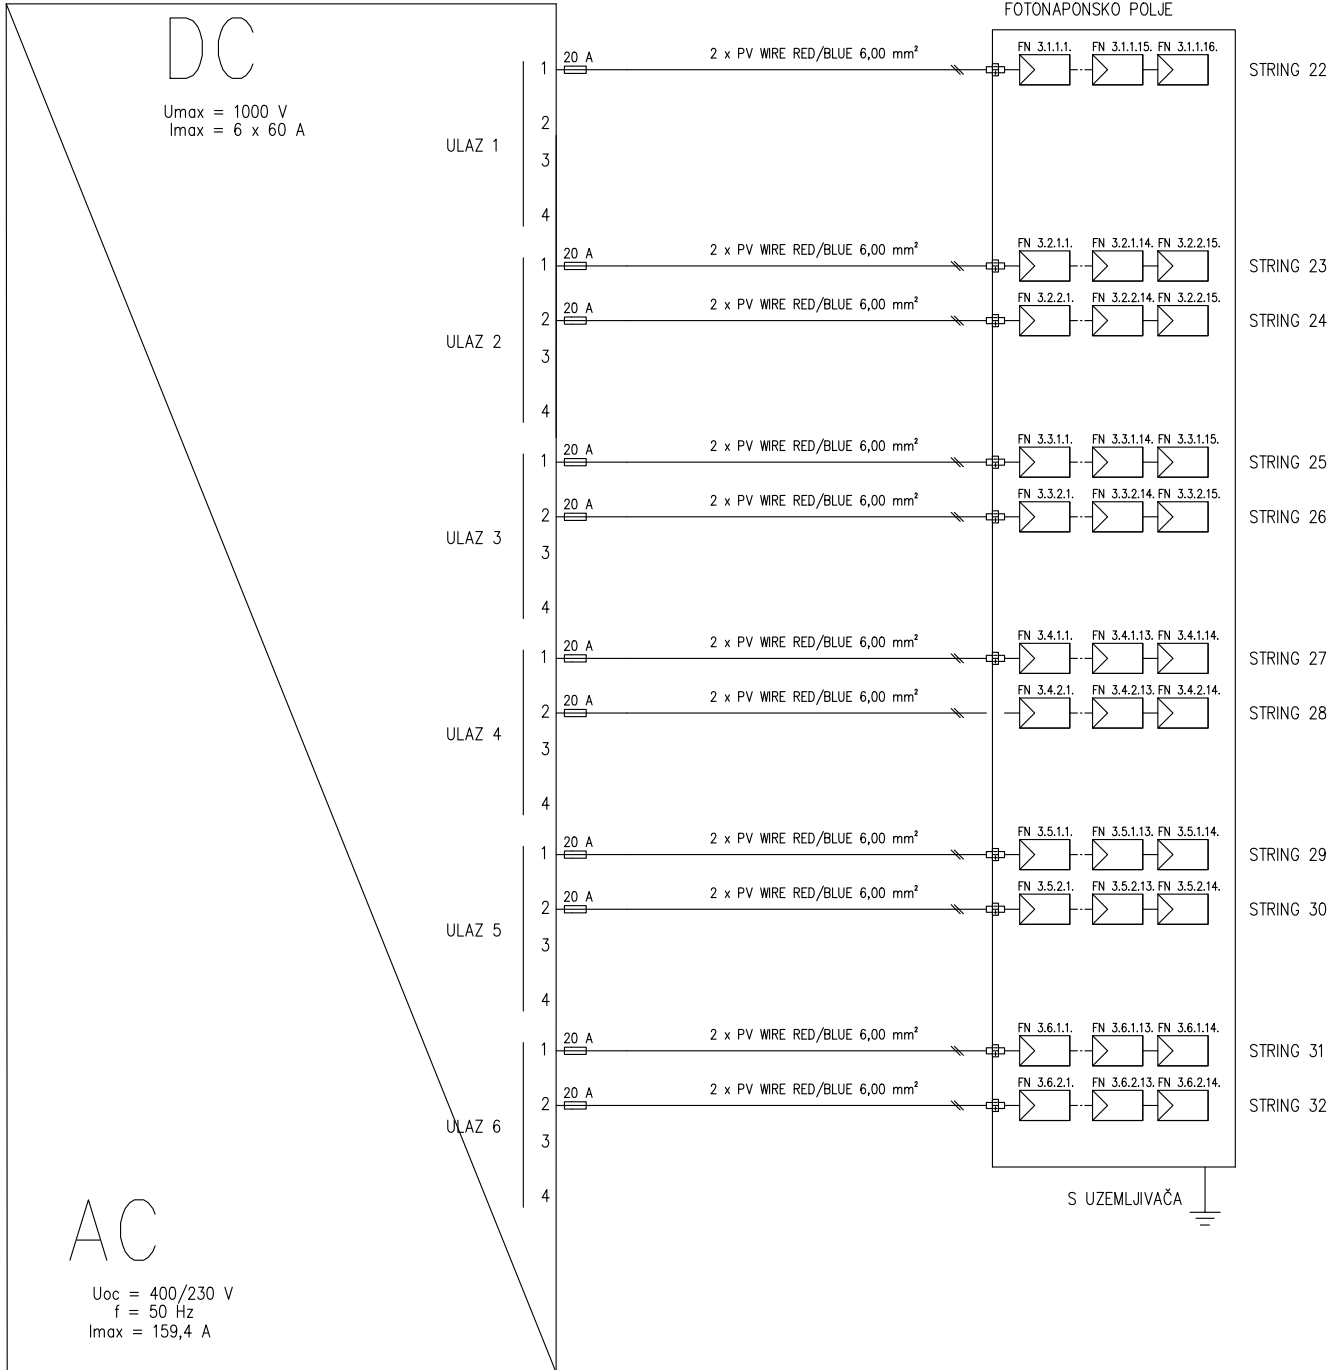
FOTONAPONSKO POLJE

DC

Umax = 1000 V
Imax = 6 x 60 A

ULAZ 1
1 20 A 2 x PV WIRE RED/BLUE 6,00 mm²
FN 3.1.1.1. FN 3.1.1.15. FN 3.1.1.16.
STRING 22
2
3
4

ULAZ 2
1 20 A 2 x PV WIRE RED/BLUE 6,00 mm²
FN 3.2.1.1. FN 3.2.1.14. FN 3.2.2.15.
STRING 23
2 20 A 2 x PV WIRE RED/BLUE 6,00 mm²
FN 3.2.2.1. FN 3.2.2.14. FN 3.2.2.15.
STRING 24
3
4

ULAZ 3
1 20 A 2 x PV WIRE RED/BLUE 6,00 mm²
FN 3.3.1.1. FN 3.3.1.14. FN 3.3.1.15.
STRING 25
2 20 A 2 x PV WIRE RED/BLUE 6,00 mm²
FN 3.3.2.1. FN 3.3.2.14. FN 3.3.2.15.
STRING 26
3
4

ULAZ 4
1 20 A 2 x PV WIRE RED/BLUE 6,00 mm²
FN 3.4.1.1. FN 3.4.1.13. FN 3.4.1.14.
STRING 27
2 20 A 2 x PV WIRE RED/BLUE 6,00 mm²
FN 3.4.2.1. FN 3.4.2.13. FN 3.4.2.14.
STRING 28
3
4

ULAZ 5
1 20 A 2 x PV WIRE RED/BLUE 6,00 mm²
FN 3.5.1.1. FN 3.5.1.13. FN 3.5.1.14.
STRING 29
2 20 A 2 x PV WIRE RED/BLUE 6,00 mm²
FN 3.5.2.1. FN 3.5.2.13. FN 3.5.2.14.
STRING 30
3
4

ULAZ 6
1 20 A 2 x PV WIRE RED/BLUE 6,00 mm²
FN 3.6.1.1. FN 3.6.1.13. FN 3.6.1.14.
STRING 31
2 20 A 2 x PV WIRE RED/BLUE 6,00 mm²
FN 3.6.2.1. FN 3.6.2.13. FN 3.6.2.14.
STRING 32
3
4

S UZEMLJIVAČA

AC

Uoc = 400/230 V
f = 50 Hz
Imax = 159,4 A